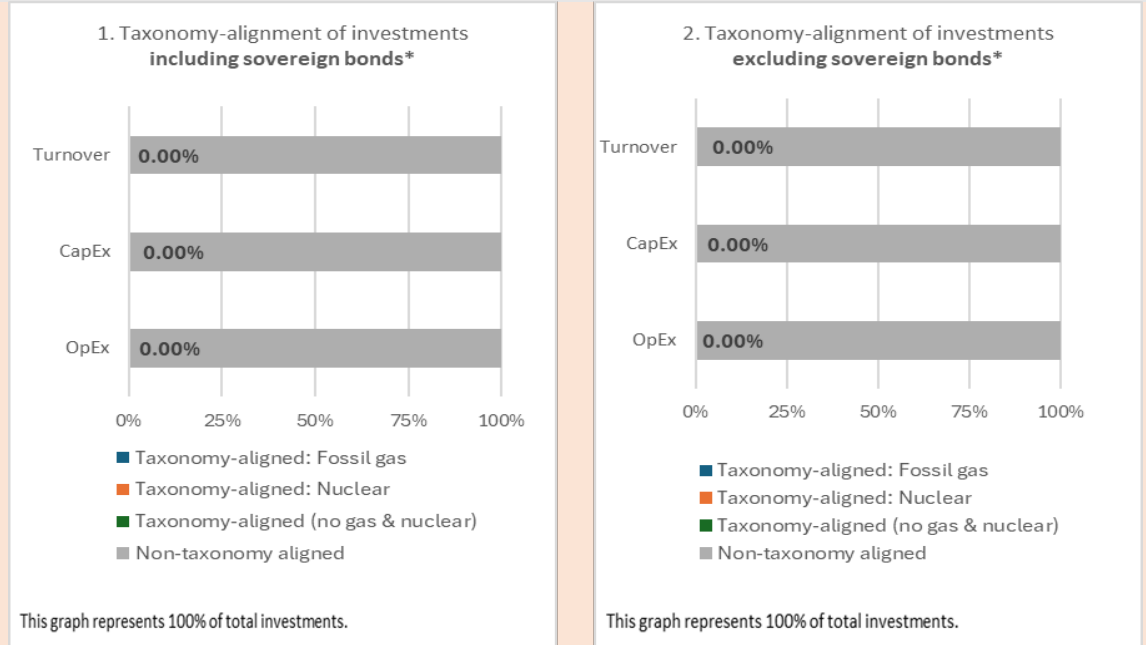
1. Taxonomy-alignment of investments
**including sovereign bonds***

Turnover 0.00%
CapEx 0.00%
OpEx 0.00%

0% 25% 50% 75% 100%

Taxonomy-aligned: Fossil gas
Taxonomy-aligned: Nuclear
Taxonomy-aligned (no gas & nuclear)
Non-taxonomy aligned

This graph represents 100% of total investments.

2. Taxonomy-alignment of investments
**excluding sovereign bonds***

Turnover 0.00%
CapEx 0.00%
OpEx 0.00%

0% 25% 50% 75% 100%

Taxonomy-aligned: Fossil gas
Taxonomy-aligned: Nuclear
Taxonomy-aligned (no gas & nuclear)
Non-taxonomy aligned

This graph represents 100% of total investments.